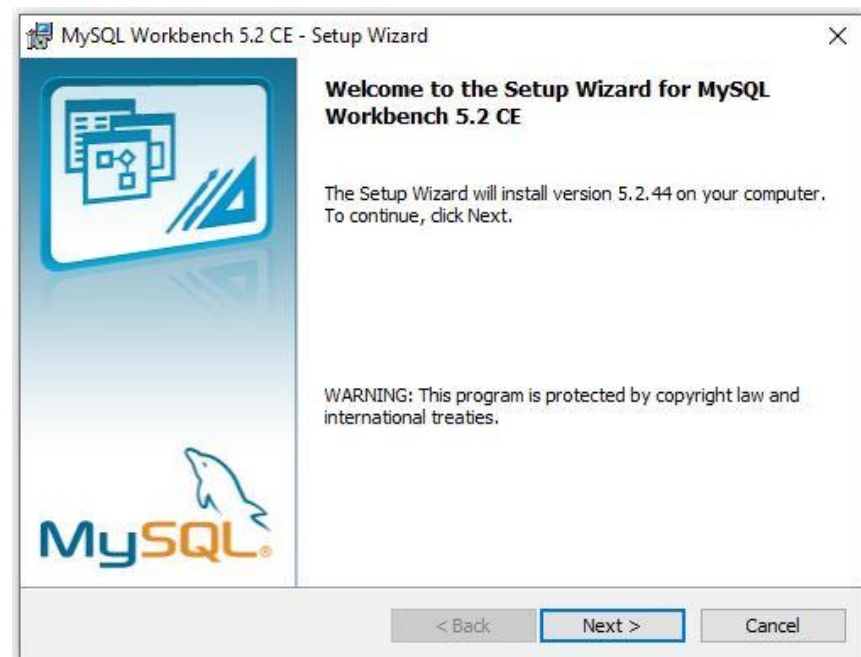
MySQL Workbench 5.2 CE - Setup Wizard

×

Welcome to the Setup Wizard for MySQL Workbench 5.2 CE

The Setup Wizard will install version 5.2.44 on your computer. To continue, click Next.

WARNING: This program is protected by copyright law and international treaties.

MySQL.

< Back

Next >

Cancel